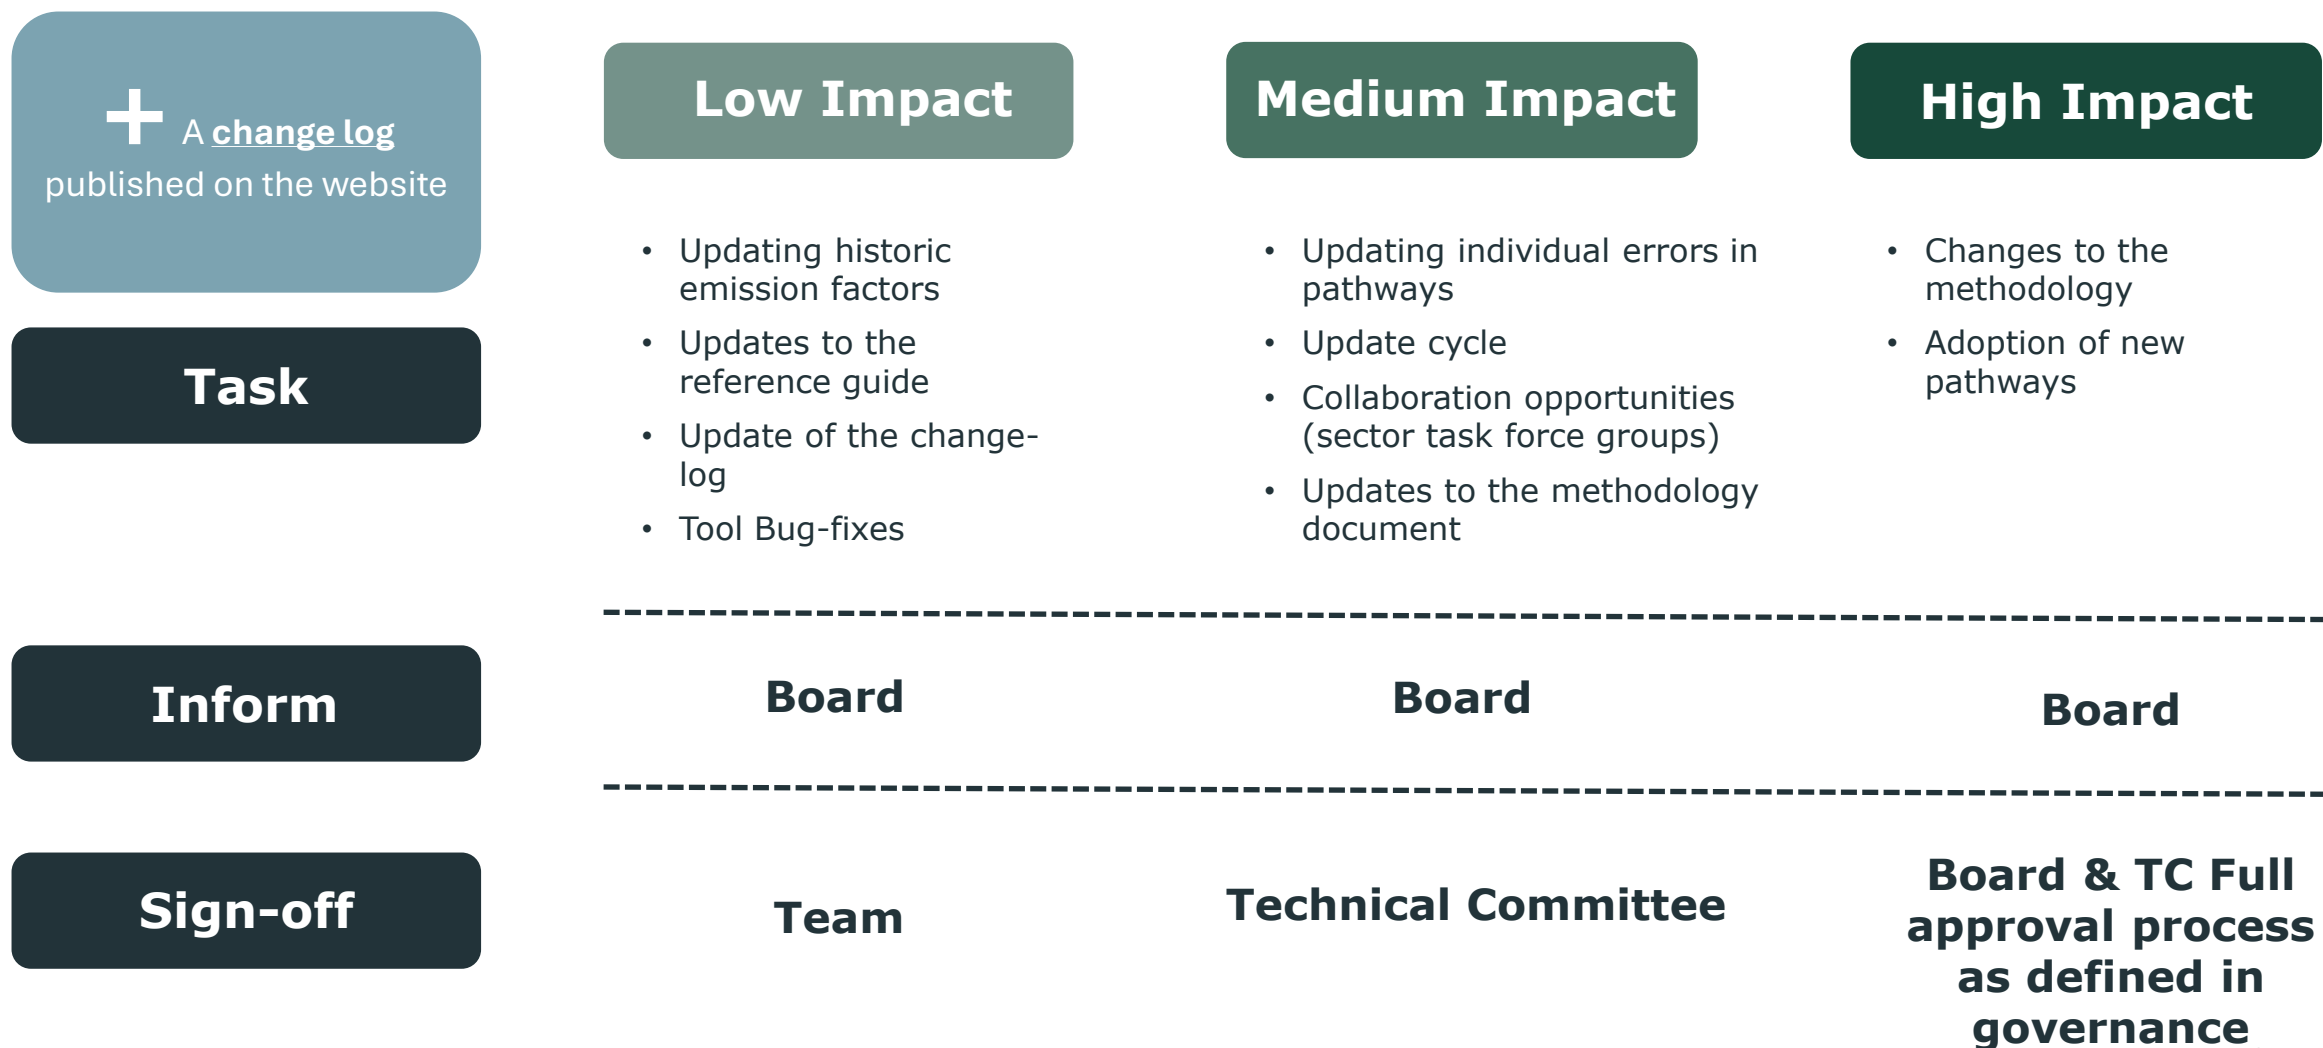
+ A change log published on the website

Task

Inform

Sign-off

|  | Low Impact | Medium Impact | High Impact |
|---|---|---|---|
| Task | • Updating historic emission factors<br>• Updates to the reference guide<br>• Update of the change-log<br>• Tool Bug-fixes | • Updating individual errors in pathways<br>• Update cycle<br>• Collaboration opportunities (sector task force groups)<br>• Updates to the methodology document | • Changes to the methodology<br>• Adoption of new pathways |
| Inform | Board | Board | Board |
| Sign-off | Team | Technical Committee | Board & TC Full approval process as defined in governance |